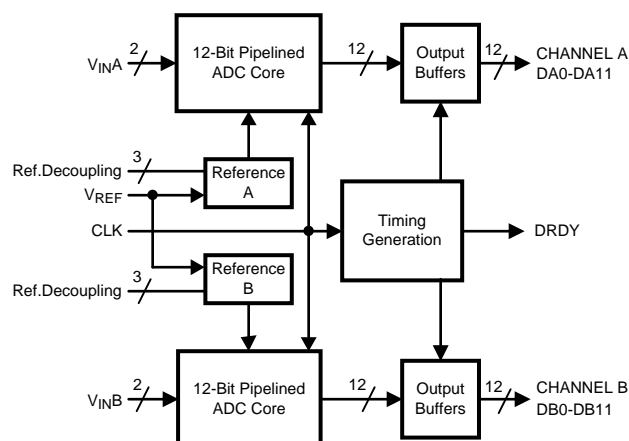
$V_{IN}A$ 2

12-Bit Pipelined ADC Core

12

Output Buffers

12

CHANNEL A DA0-DA11

Ref.Decoupling 3

Reference A

$V_{REF}$

CLK

Timing Generation

DRDY

Reference B

Ref.Decoupling 3

$V_{IN}B$ 2

12-Bit Pipelined ADC Core

12

Output Buffers

12

CHANNEL B DB0-DB11